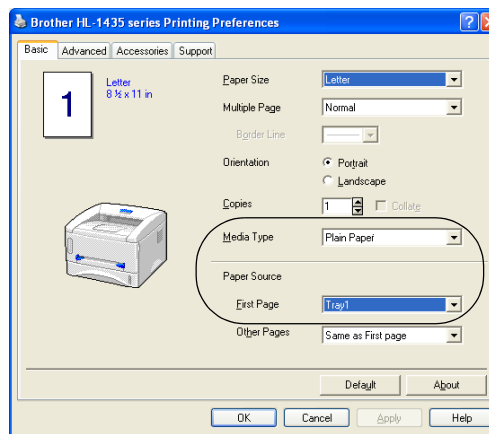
Brother HL-1435 series Printing Preferences

Basic | Advanced | Accessories | Support

1

Letter
8 ½ x 11 in

Paper Size | Letter

Multiple Page | Normal

Border Line

Orientation
Portrait
Landscape

Copies | 1 | Collate

Media Type | Plain Paper

Paper Source

First Page | Tray1

Other Pages | Same as First page

Default | About

OK | Cancel | Apply | Help